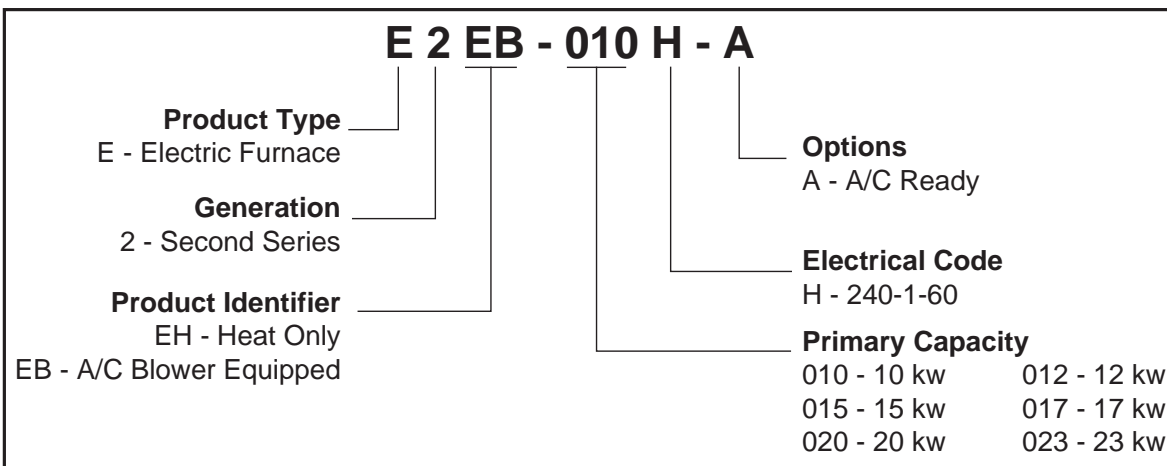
E 2 EB - 010 H - A

**Product Type**
E - Electric Furnace

**Generation**
2 - Second Series

**Product Identifier**
EH - Heat Only
EB - A/C Blower Equipped

**Options**
A - A/C Ready

**Electrical Code**
H - 240-1-60

**Primary Capacity**
010 - 10 kw
015 - 15 kw
020 - 20 kw
012 - 12 kw
017 - 17 kw
023 - 23 kw